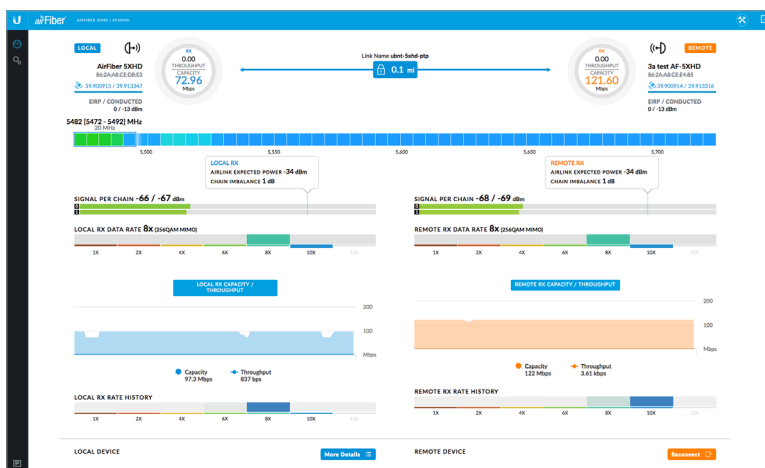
airFiber AIRFIBER 5XHD | AF5XHD

LOCAL

AirFiber 5XHD
B6:2A:A8:CE:D8:E3
39.900915 / 39.913347
EIRP / CONDUCTED
0 / -13 dBm

RX
0.00
THROUGHPUT
CAPACITY
72.96
Mbps

Link Name ubnt-5xhd-ptp
0.1 mi

RX
0.00
THROUGHPUT
CAPACITY
121.60
Mbps

REMOTE

3a test AF-5XHD
B6:2A:A8:CE:E4:85
39.900914 / 39.913316
EIRP / CONDUCTED
0 / -13 dBm

5482 [5472 - 5492] MHz
20 MHz

5,500 5,550 5,600 5,650 5,700

LOCAL RX
AIRLINK EXPECTED POWER -34 dBm
CHAIN IMBALANCE 1 dB

REMOTE RX
AIRLINK EXPECTED POWER -34 dBm
CHAIN IMBALANCE 1 dB

SIGNAL PER CHAIN -66 / -67 dBm
0
1

SIGNAL PER CHAIN -68 / -69 dBm
0
1

LOCAL RX DATA RATE 8x (256QAM MIMO)
1X 2X 4X 6X 8X 10X 12X

REMOTE RX DATA RATE 8x (256QAM MIMO)
1X 2X 4X 6X 8X 10X 12X

LOCAL RX CAPACITY / THROUGHPUT

REMOTE RX CAPACITY / THROUGHPUT

200
100
Mbps

200
100
Mbps

Capacity
97.3 Mbps
Throughput
837 bps

Capacity
122 Mbps
Throughput
3.61 kbps

LOCAL RX RATE HISTORY
1X 2X 4X 6X 8X 10X 12X

REMOTE RX RATE HISTORY
1X 2X 4X 6X 8X 10X 12X

LOCAL DEVICE
More Details

REMOTE DEVICE
Reconnect